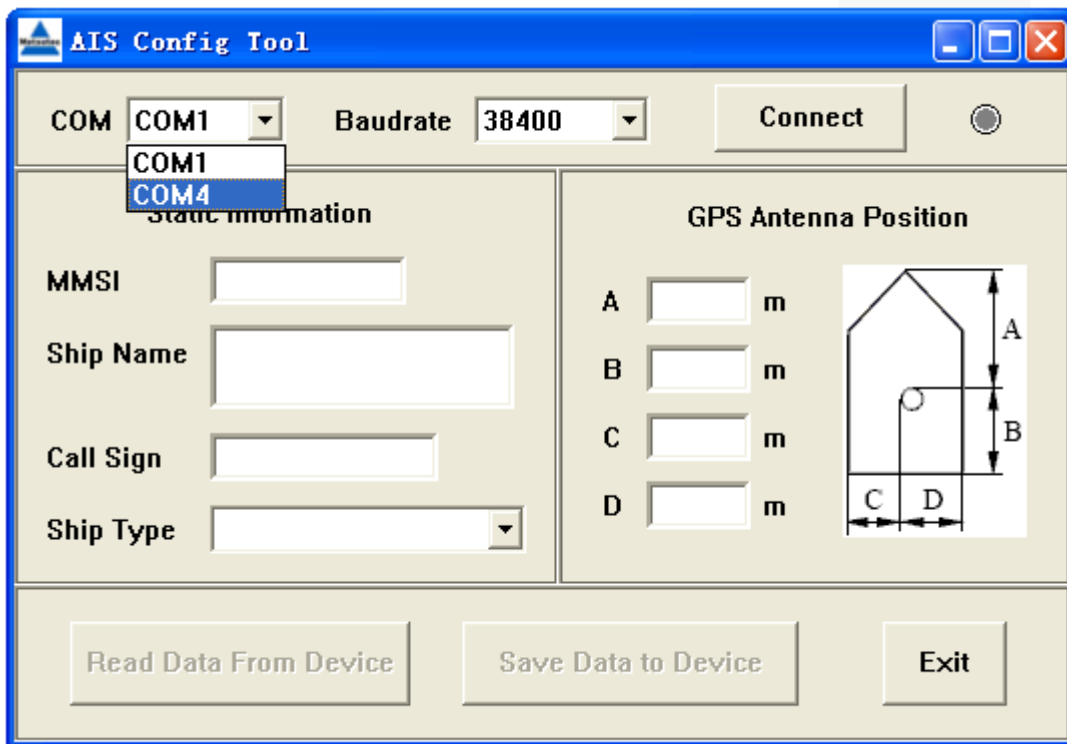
AIS Config Tool

COM COM1 Baudrate 38400 Connect

COM1
COM4

Static Information

MMSI

Ship Name

Call Sign

Ship Type

GPS Antenna Position

A m

B m

C m

D m

A
B
C D

Read Data From Device

Save Data to Device

Exit